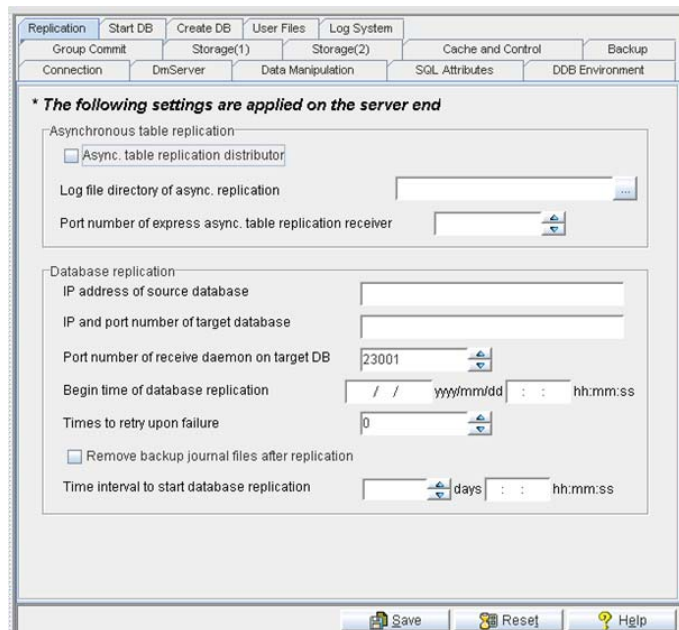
Replication | Start DB | Create DB | User Files | Log System
Group Commit | Storage(1) | Storage(2) | Cache and Control | Backup
Connection | DmServer | Data Manipulation | SQL Attributes | DDB Environment

* The following settings are applied on the server end

Asynchronous table replication
Async. table replication distributor
Log file directory of async. replication ...
Port number of express async. table replication receiver

Database replication
IP address of source database
IP and port number of target database
Port number of receive daemon on target DB 23001
Begin time of database replication / / yyyy/mm/dd : : hh:mm:ss
Times to retry upon failure 0
Remove backup journal files after replication
Time interval to start database replication days : : hh:mm:ss

Save Reset Help